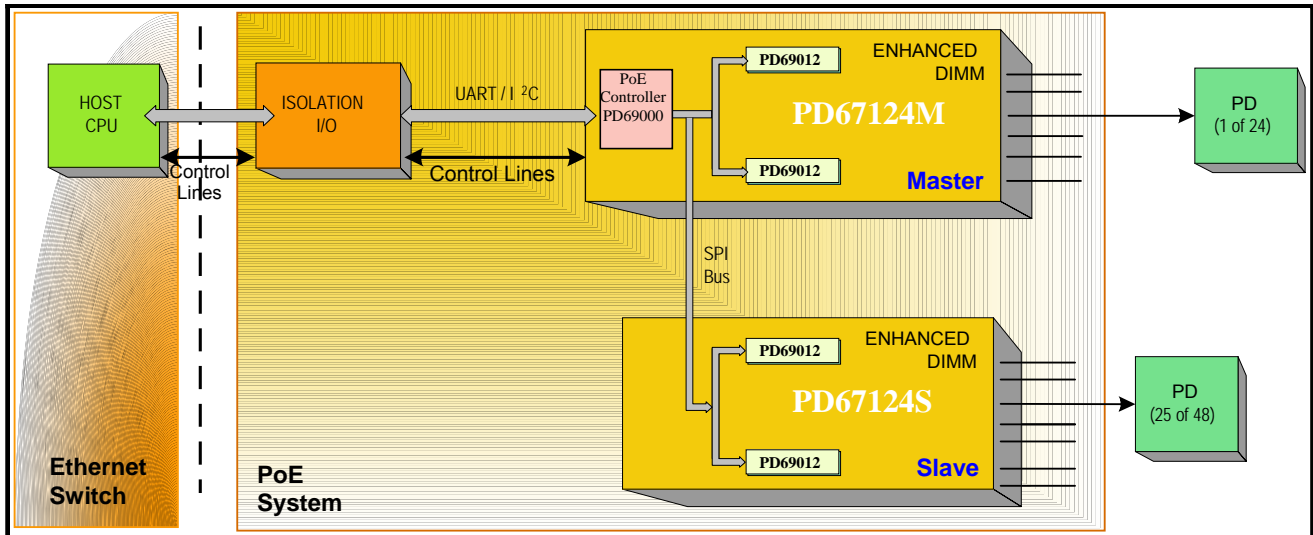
HOST CPU

Control Lines

ISOLATION I/O

UART / I $^2$C

Control Lines

PoE Controller PD69000

PD69012

PD69012

ENHANCED DIMM

PD67124M

Master

PD (1 of 24)

SPI Bus

PD69012

PD69012

ENHANCED DIMM

PD67124S

Slave

PD (25 of 48)

Ethernet Switch

PoE System